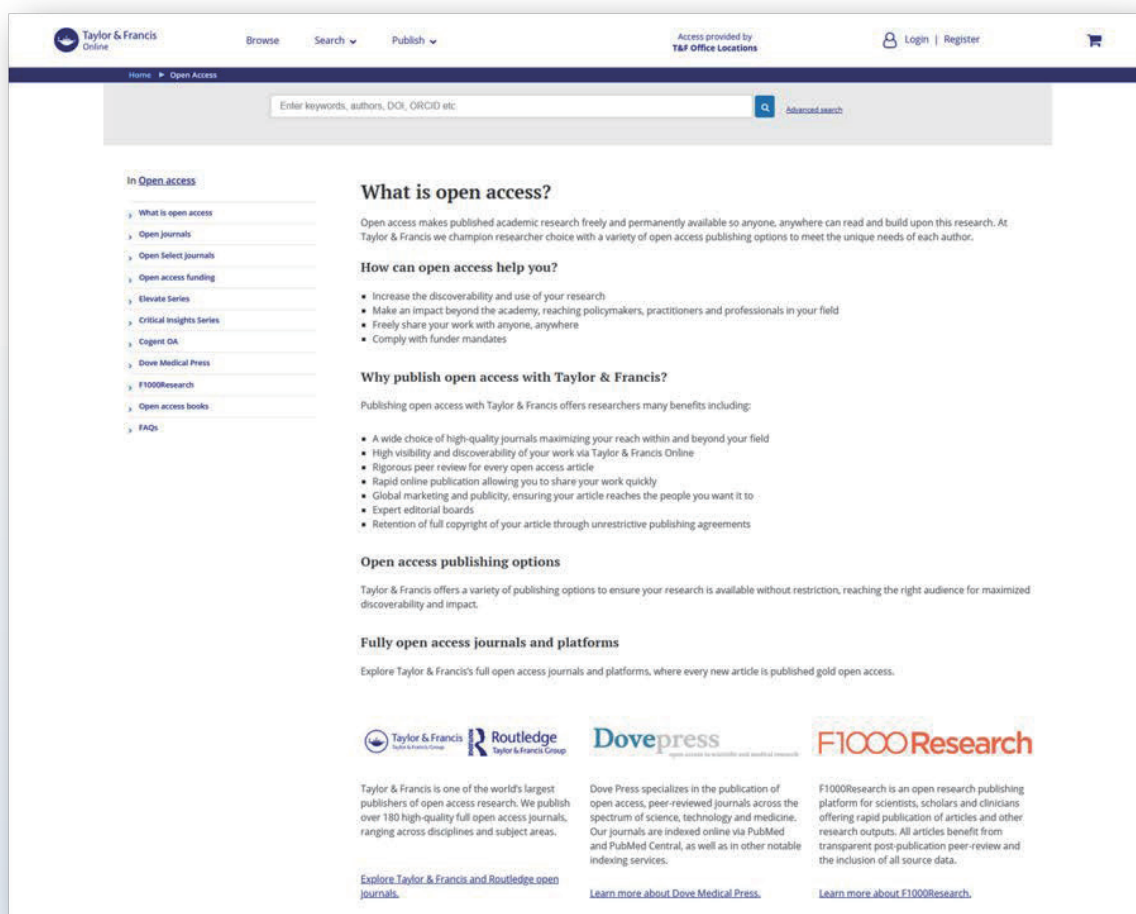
Taylor & Francis Online

Browse Search Publish

Access provided by T&F Office Locations

Login | Register

Home ► Open Access

Enter keywords, authors, DOI, ORCID etc

Advanced search

In Open access

What is open access

Open journals

Open Select journals

Open access funding

Elevate Series

Critical Insights Series

Cogent OA

Dove Medical Press

F1000Research

Open access books

FAQs

What is open access?

Open access makes published academic research freely and permanently available so anyone, anywhere can read and build upon this research. At Taylor & Francis we champion researcher choice with a variety of open access publishing options to meet the unique needs of each author.

How can open access help you?

- Increase the discoverability and use of your research
- Make an impact beyond the academy, reaching policymakers, practitioners and professionals in your field
- Freely share your work with anyone, anywhere
- Comply with funder mandates

Why publish open access with Taylor & Francis?

Publishing open access with Taylor & Francis offers researchers many benefits including:

- A wide choice of high-quality journals maximizing your reach within and beyond your field
- High visibility and discoverability of your work via Taylor & Francis Online
- Rigorous peer review for every open access article
- Rapid online publication allowing you to share your work quickly
- Global marketing and publicity, ensuring your article reaches the people you want it to
- Expert editorial boards
- Retention of full copyright of your article through unrestrictive publishing agreements

Open access publishing options

Taylor & Francis offers a variety of publishing options to ensure your research is available without restriction, reaching the right audience for maximized discoverability and impact.

Fully open access journals and platforms

Explore Taylor & Francis's full open access journals and platforms, where every new article is published gold open access.

Taylor & Francis Taylor & Francis Group Routledge Taylor & Francis Group

Taylor & Francis is one of the world's largest publishers of open access research. We publish over 180 high-quality full open access journals, ranging across disciplines and subject areas.

Explore Taylor & Francis and Routledge open journals.

Dovepress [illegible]

Dove Press specializes in the publication of open access, peer-reviewed journals across the spectrum of science, technology and medicine. Our journals are indexed online via PubMed and PubMed Central, as well as in other notable indexing services.

Learn more about Dove Medical Press.

F1000Research

F1000Research is an open research publishing platform for scientists, scholars and clinicians offering rapid publication of articles and other research outputs. All articles benefit from transparent post-publication peer-review and the inclusion of all source data.

Learn more about F1000Research.